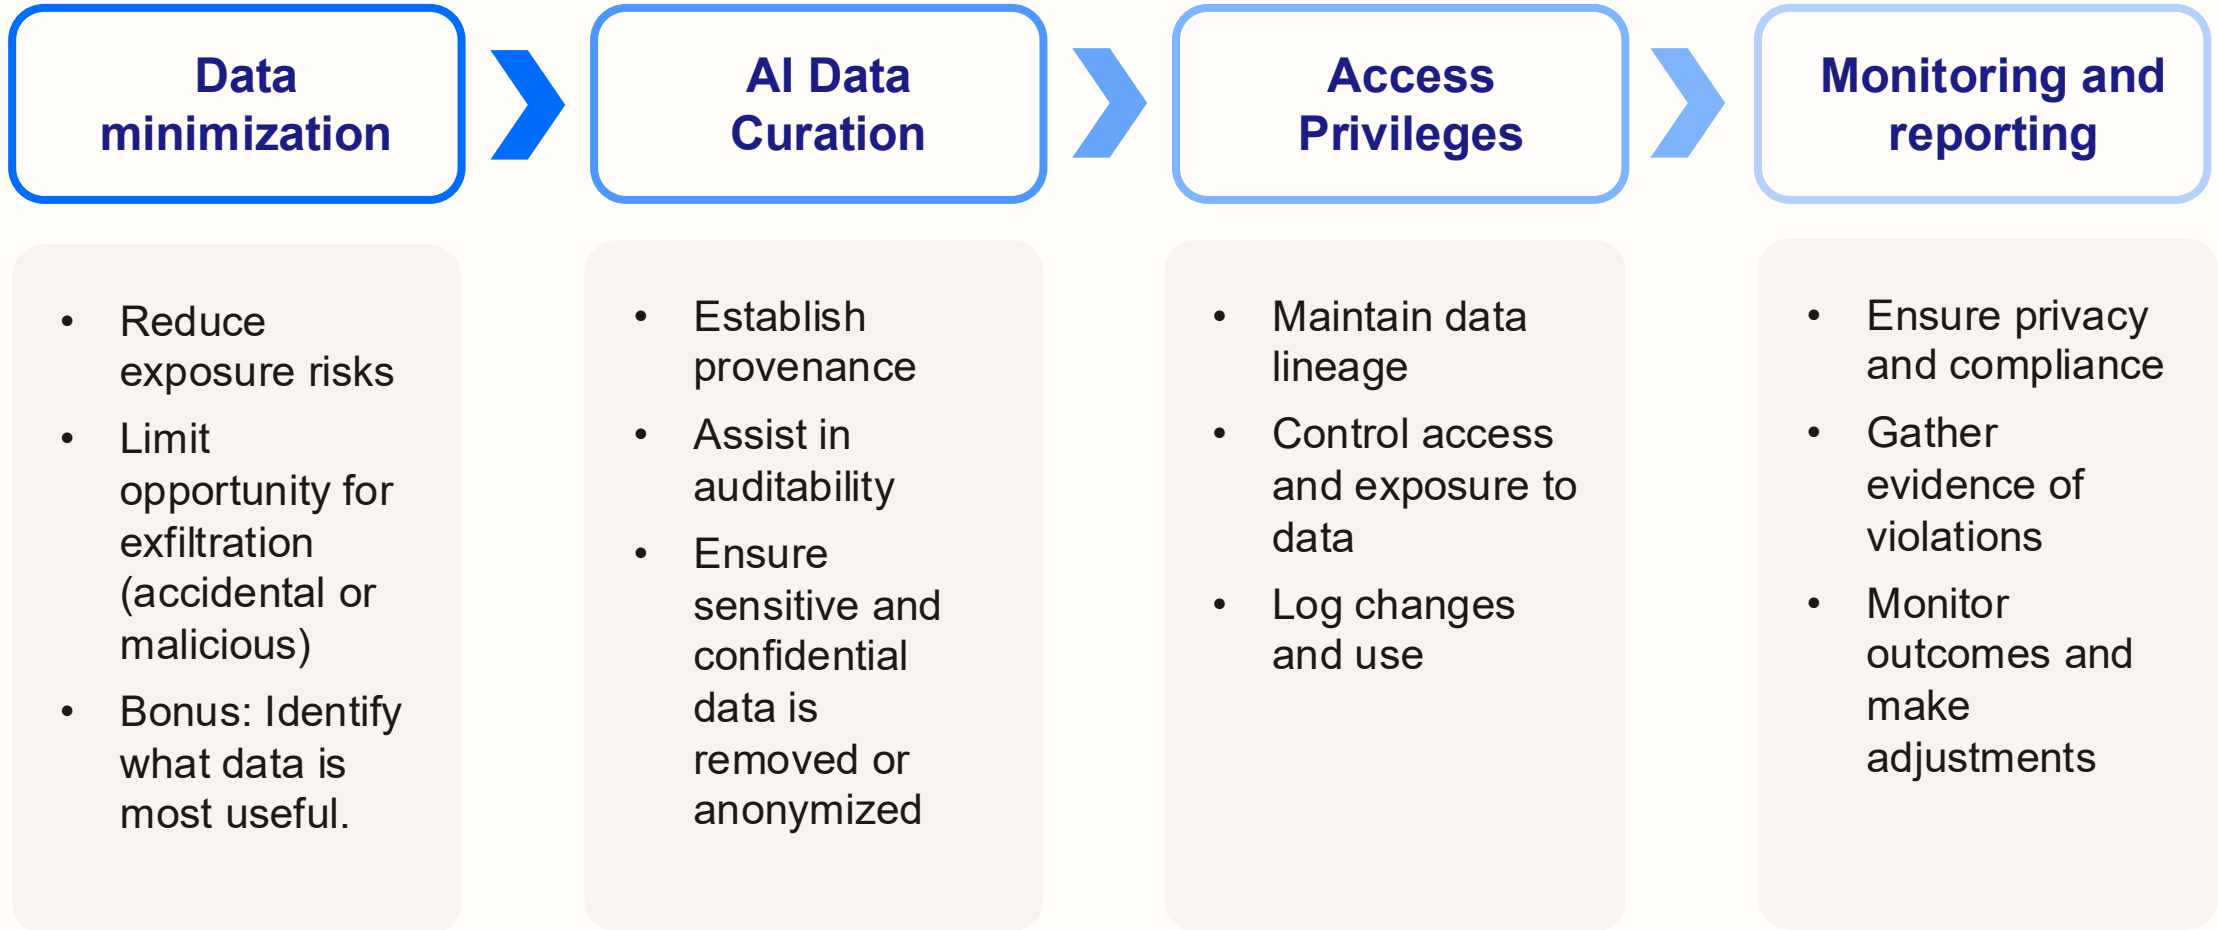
Data minimization

- Reduce exposure risks
- Limit opportunity for exfiltration (accidental or malicious)
- Bonus: Identify what data is most useful.

AI Data Curation

- Establish provenance
- Assist in auditability
- Ensure sensitive and confidential data is removed or anonymized

Access Privileges

- Maintain data lineage
- Control access and exposure to data
- Log changes and use

Monitoring and reporting

- Ensure privacy and compliance
- Gather evidence of violations
- Monitor outcomes and make adjustments